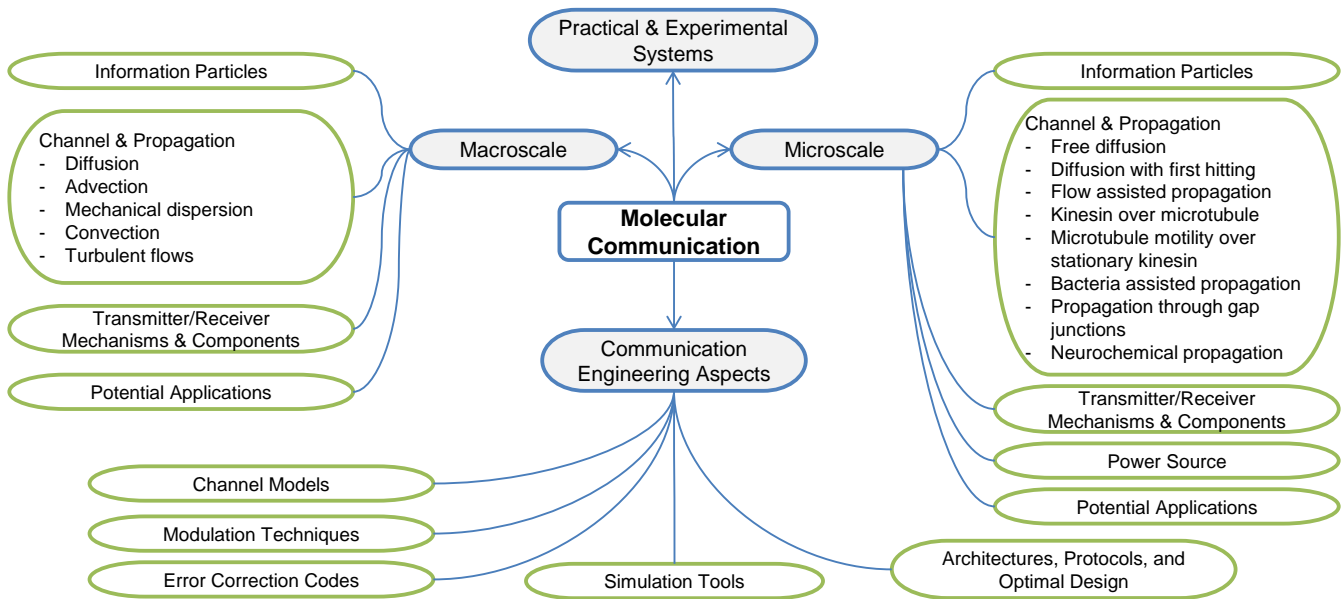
Practical & Experimental Systems

Information Particles

Channel & Propagation
- Diffusion
- Advection
- Mechanical dispersion
- Convection
- Turbulent flows

Macroscale

Microscale

Information Particles

Channel & Propagation
- Free diffusion
- Diffusion with first hitting
- Flow assisted propagation
- Kinesin over microtubule
- Microtubule motility over stationary kinesin
- Bacteria assisted propagation
- Propagation through gap junctions
- Neurochemical propagation

Molecular Communication

Transmitter/Receiver Mechanisms & Components

Potential Applications

Communication Engineering Aspects

Transmitter/Receiver Mechanisms & Components

Power Source

Potential Applications

Channel Models

Modulation Techniques

Error Correction Codes

Simulation Tools

Architectures, Protocols, and Optimal Design